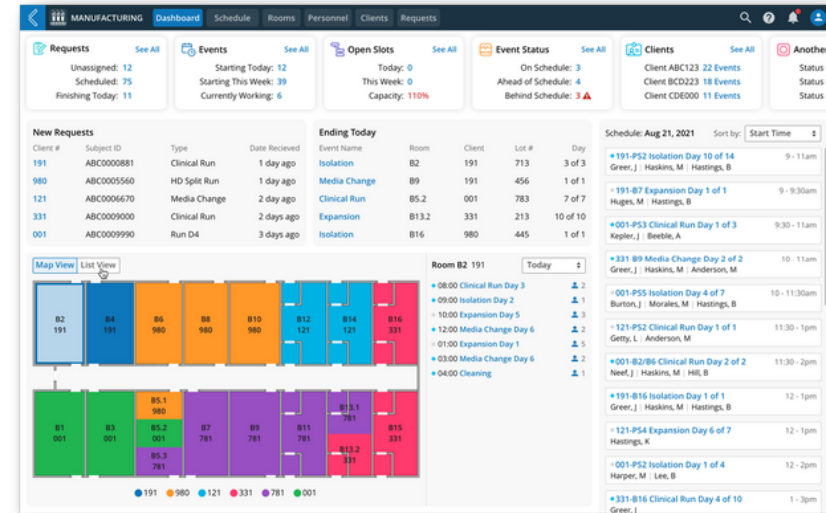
MANUFACTURING Dashboard Schedule Rooms Personnel Clients Requests

Requests See All
Unassigned: 12
Scheduled: 75
Finishing Today: 11

Events See All
Starting Today: 12
Starting This Week: 39
Currently Working: 6

Open Slots See All
Today: 0
This Week: 0
Capacity: 110%

Event Status See All
On Schedule: 3
Ahead of Schedule: 4
Behind Schedule: 3

Clients See All
Client ABC123 22 Events
Client BCD223 18 Events
Client CDE000 11 Events

Another
Status
Status
Status

New Requests

| Client # | Subject ID | Type | Date Recieved |
|---|---|---|---|
| 191 | ABC0000881 | Clinical Run | 1 day ago |
| 980 | ABC0005560 | HD Split Run | 1 day ago |
| 121 | ABC0006670 | Media Change | 2 days ago |
| 331 | ABC0009000 | Clinical Run | 2 days ago |
| 001 | ABC0009990 | Run D4 | 3 days ago |

Ending Today

| Event Name | Room | Client | Lot # | Day |
|---|---|---|---|---|
| Isolation | B2 | 191 | 713 | 3 of 3 |
| Media Change | B9 | 191 | 456 | 1 of 1 |
| Clinical Run | B5.2 | 001 | 783 | 7 of 7 |
| Expansion | B13.2 | 331 | 213 | 10 of 10 |
| Isolation | B16 | 980 | 445 | 1 of 1 |

Map View List View

B2 191 B4 191 B6 980 B8 980 B10 980 B12 121 B14 121 B16 331
B1 001 B3 001 B5.1 980 B5.2 001 B5.3 781 B7 781 B9 781 B11 781 B13.1 781 B13.2 331 B15 331

191 980 121 331 781 001

Room B2 191 Today
08:00 Clinical Run Day 3 2
09:00 Isolation Day 2 1
10:00 Expansion Day 5 3
12:00 Media Change Day 6 4
01:00 Expansion Day 1 5
03:00 Media Change Day 6 2
04:00 Cleaning 1

Schedule: Aug 21, 2021 Sort by: Start Time
191-PS2 Isolation Day 10 of 14 9 - 11am
Greer, J | Haskins, M | Hastings, B
191-B7 Expansion Day 1 of 1 9 - 9:30am
Huges, M | Hastings, B
001-PS3 Clinical Run Day 1 of 3 9:30 - 11am
Kepler, J | Beeble, A
331 B9 Media Change Day 2 of 2 10 - 11am
Greer, J | Haskins, M | Anderson, M
001-PS5 Isolation Day 4 of 7 10 - 11:30am
Burton, J | Morales, M | Hastings, B
121-PS2 Clinical Run Day 1 of 1 11:30 - 1pm
Getty, L | Anderson, M
001-B2/B6 Clinical Run Day 2 of 2 11:30 - 2pm
Neef, J | Haskins, M | Hill, B
191-B16 Isolation Day 1 of 1 12 - 1pm
Greer, J | Haskins, M | Hastings, B
121-PS4 Expansion Day 6 of 7 12 - 1pm
Hastings, K
001-PS2 Isolation Day 1 of 4 12 - 1pm
Harper, M | Lee, B
331-B16 Clinical Run Day 4 of 10 12 - 1pm
Greer, J